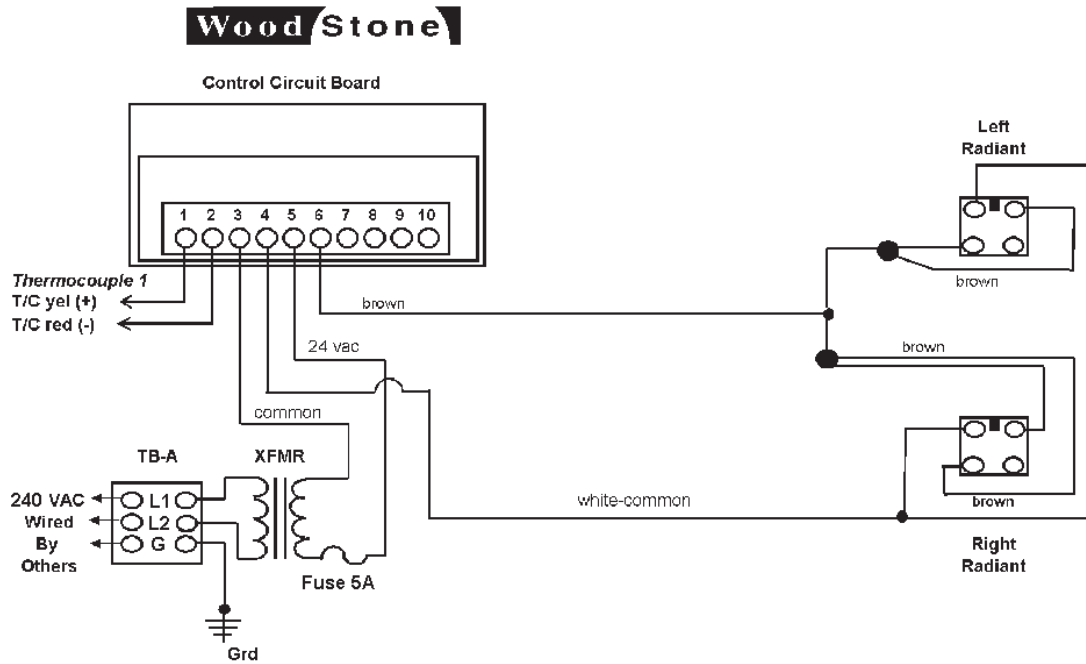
Wood Stone

Control Circuit Board

1 2 3 4 5 6 7 8 9 10

Thermocouple 1
T/C yel (+)
T/C red (-)

brown

24 vac

common

TB-A

XFMR

240 VAC
Wired
By
Others

L1
L2
G

Fuse 5A

Grd

white-common

Left
Radiant

brown

brown

brown

Right
Radiant